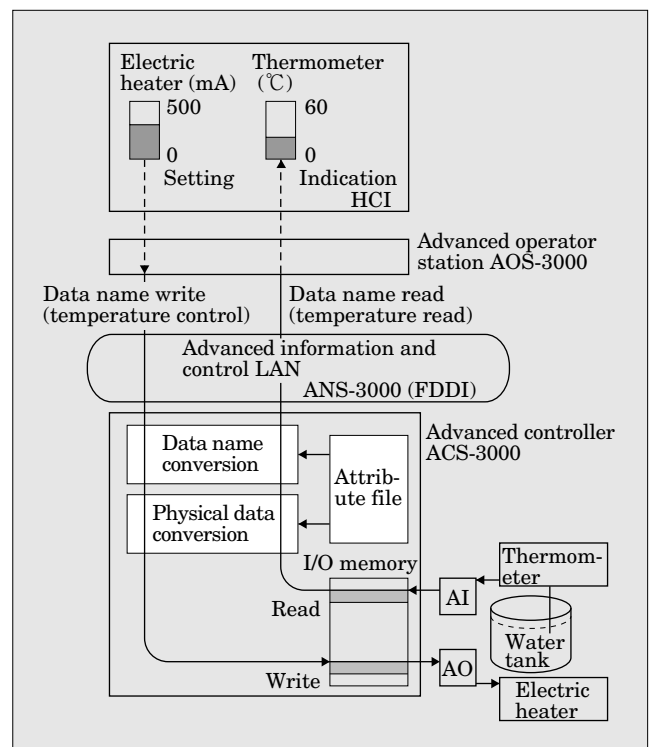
Electric heater (mA)
500
0
Setting

Thermometer (℃)
60
0
Indication
HCI

Advanced operator station AOS-3000

Data name write (temperature control)

Data name read (temperature read)

Advanced information and control LAN
ANS-3000 (FDDI)

Advanced controller ACS-3000

Data name conversion

Physical data conversion

Attribute file

I/O memory

Read

Write

AI

AO

Thermometer

Water tank

Electric heater